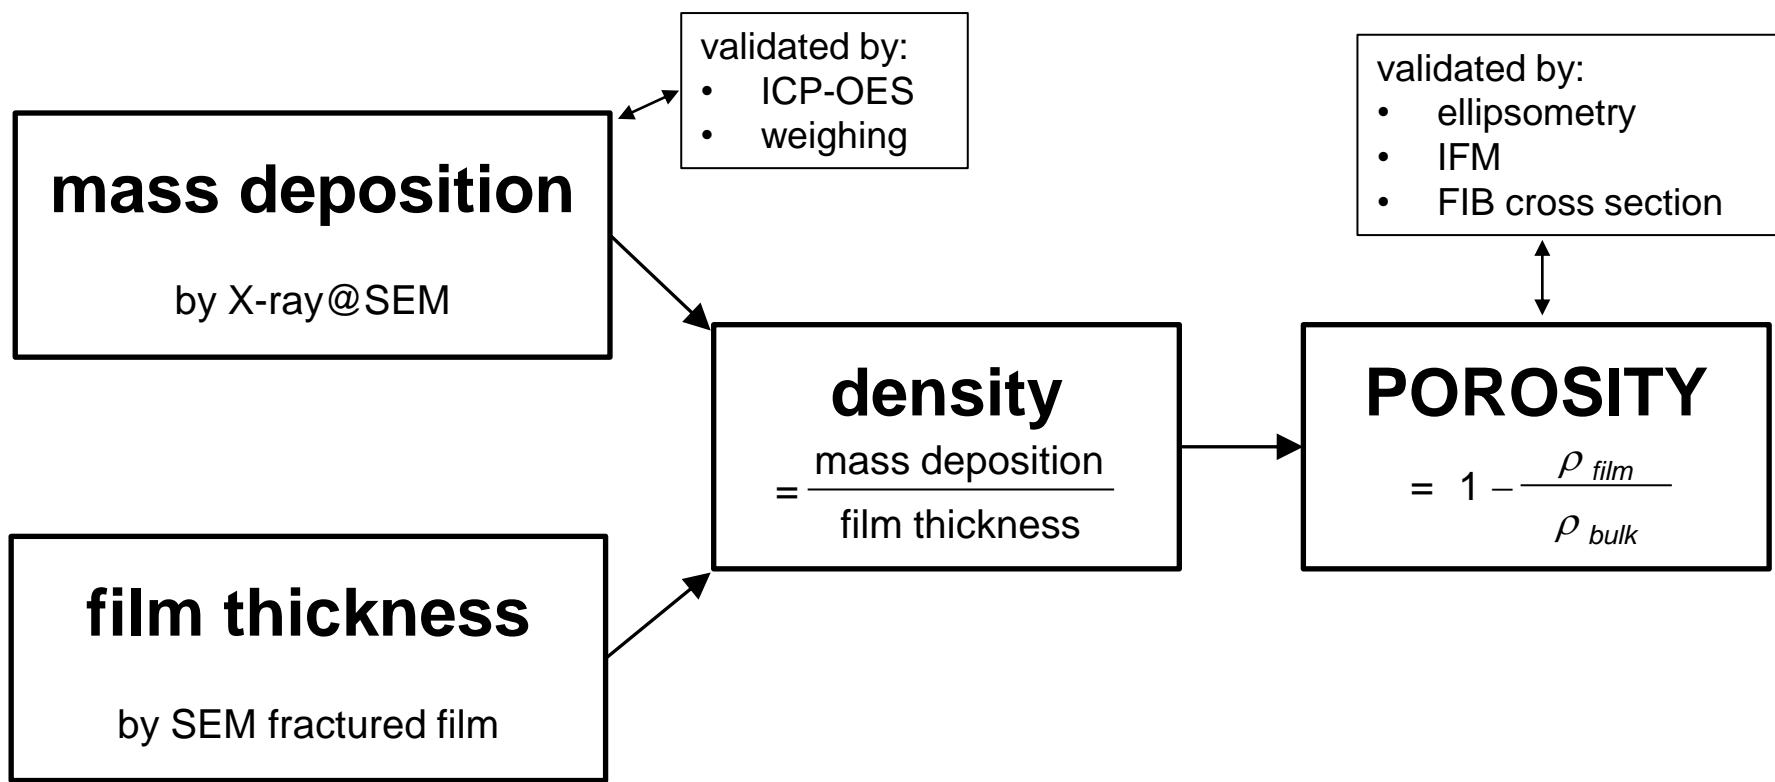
validated by:
• ICP-OES
• weighing

mass deposition

by X-ray@SEM

film thickness

by SEM fractured film

density

$= \frac{\text{mass deposition}}{\text{film thickness}}$

validated by:
• ellipsometry
• IFM
• FIB cross section

POROSITY

$= 1 - \frac{\rho_{film}}{\rho_{bulk}}$